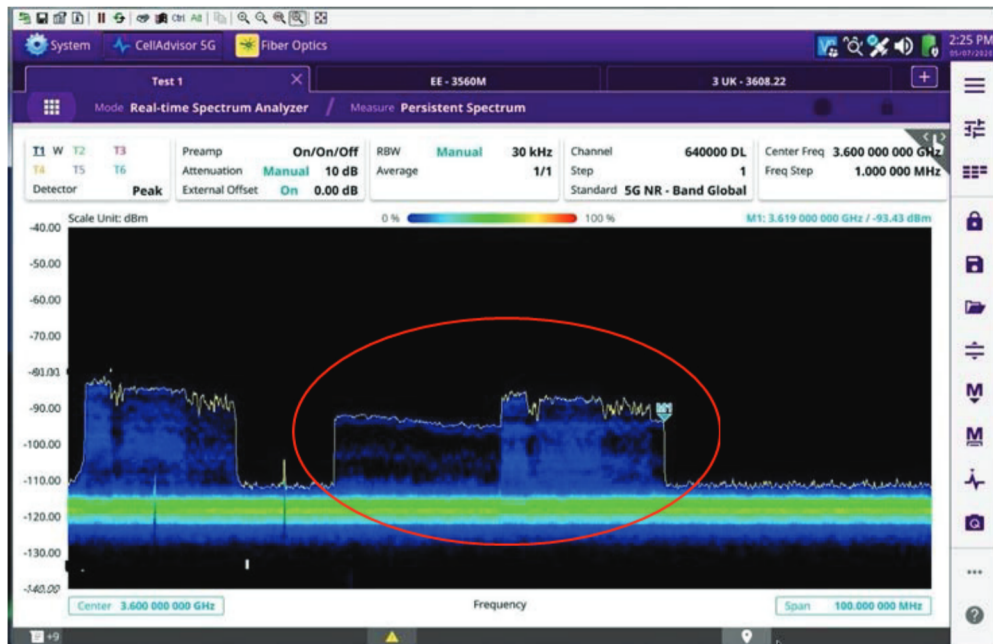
Ctrl Alt

System CellAdvisor 5G Fiber Optics

2:25 PM
05/07/2020

Test 1 EE - 3560M 3 UK - 3608.22

Mode Real-time Spectrum Analyzer / Measure Persistent Spectrum

T1 W T2 T3
T4 T5 T6
Detector Peak

Preamp On/On/Off
Attenuation Manual 10 dB
External Offset On 0.00 dB

RBW Manual 30 kHz
Average 1/1

Channel 640000 DL
Step 1
Standard 5G NR - Band Global

Center Freq 3.600 000 000 GHz
Freq Step 1.000 000 MHz

Scale Unit: dBm
0 % 100 %
M1: 3.619 000 000 GHz / -93.43 dBm

-40.00
-50.00
-60.00
-70.00
-80.00
-90.00
-100.00
-110.00
-120.00
-130.00
-140.00

M1

Center 3.600 000 000 GHz
Frequency
Span 100.000 000 MHz

+9